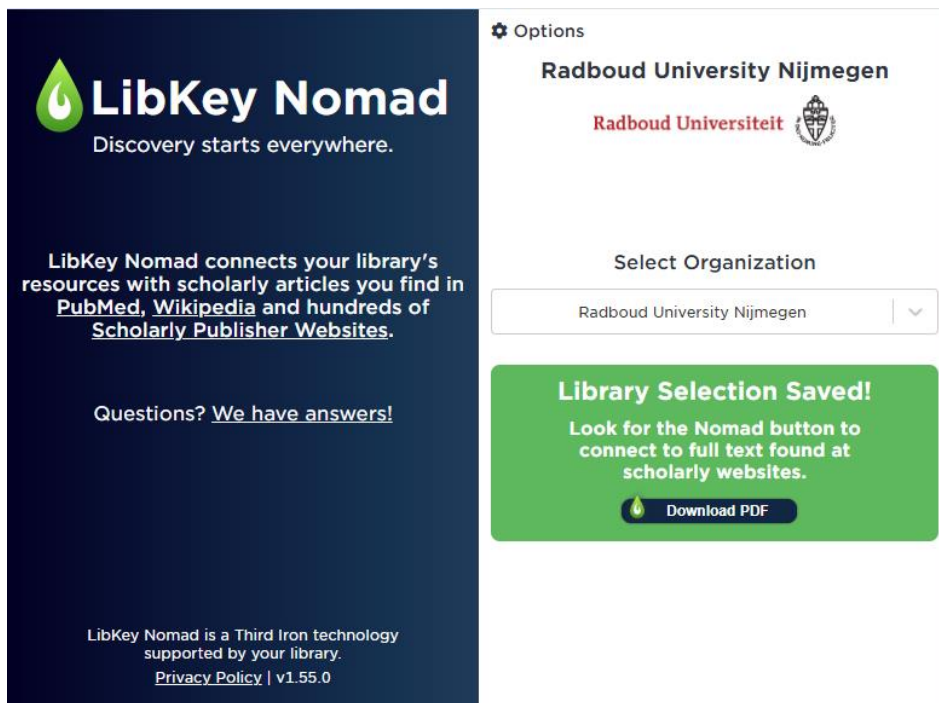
LibKey Nomad

Discovery starts everywhere.

LibKey Nomad connects your library's resources with scholarly articles you find in PubMed, Wikipedia and hundreds of Scholarly Publisher Websites.

Questions? We have answers!

LibKey Nomad is a Third Iron technology supported by your library.

Privacy Policy | v1.55.0

Options

Radboud University Nijmegen

Radboud Universiteit

Select Organization

Radboud University Nijmegen

Library Selection Saved!

Look for the Nomad button to connect to full text found at scholarly websites.

Download PDF